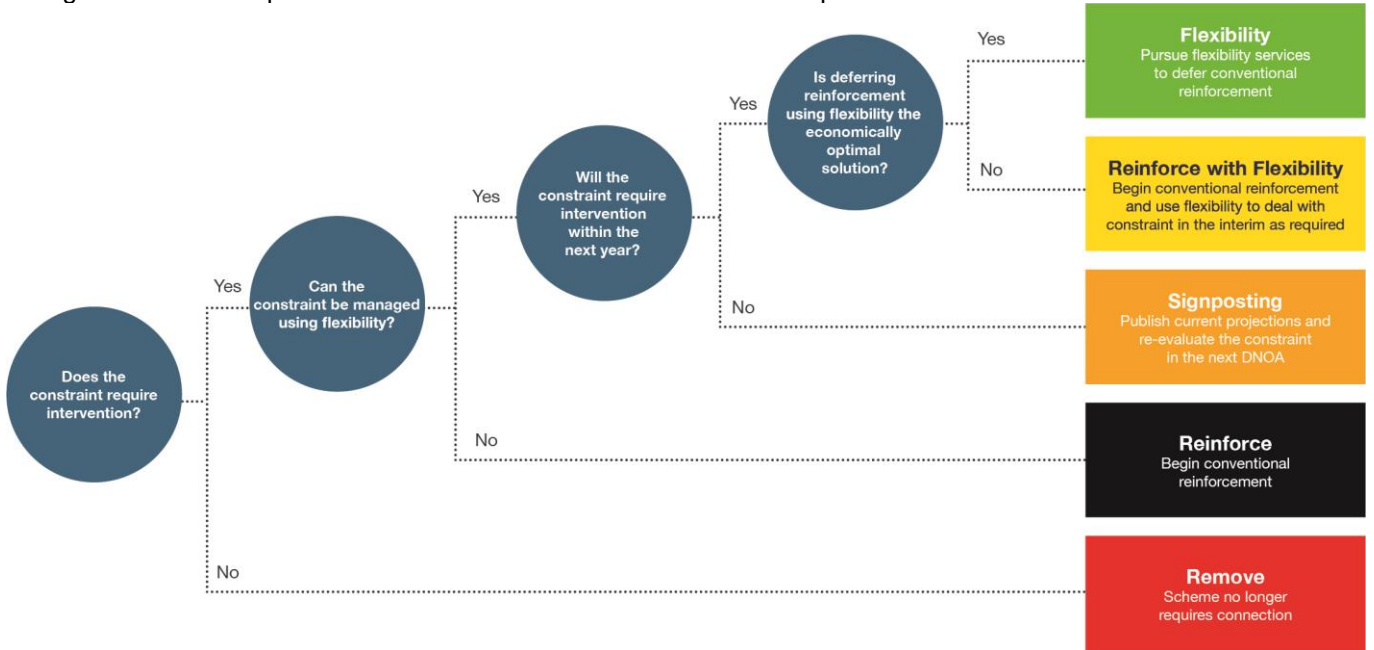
Does the constraint require intervention?

Yes

Can the constraint be managed using flexibility?

Yes

Will the constraint require intervention within the next year?

Yes

Is deferring reinforcement using flexibility the economically optimal solution?

Yes

Flexibility
Pursue flexibility services to defer conventional reinforcement

No

Reinforce with Flexibility
Begin conventional reinforcement and use flexibility to deal with constraint in the interim as required

No

Signposting
Publish current projections and re-evaluate the constraint in the next DNOA

No

Reinforce
Begin conventional reinforcement

No

Remove
Scheme no longer requires connection